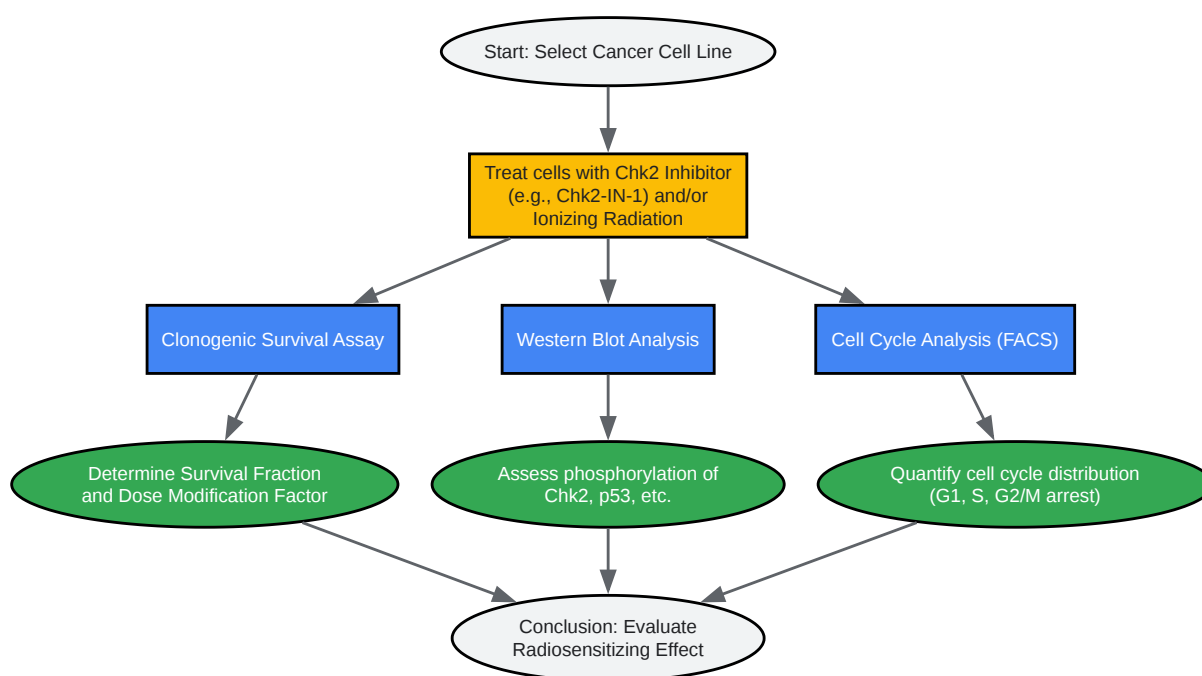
Start: Select Cancer Cell Line

Treat cells with Chk2 Inhibitor (e.g., Chk2-IN-1) and/or Ionizing Radiation

Clonogenic Survival Assay

Western Blot Analysis

Cell Cycle Analysis (FACS)

Determine Survival Fraction and Dose Modification Factor

Assess phosphorylation of Chk2, p53, etc.

Quantify cell cycle distribution (G1, S, G2/M arrest)

Conclusion: Evaluate Radiosensitizing Effect